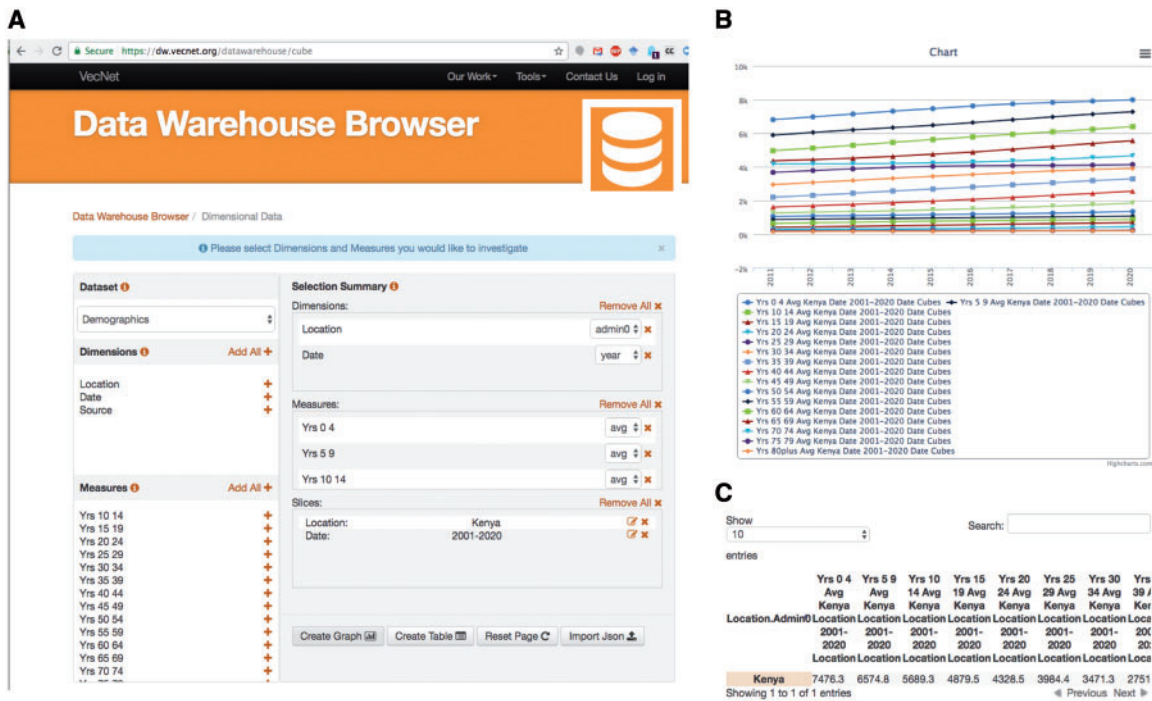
A

Secure https://dw.vecnet.org/datawarehouse/cube

VecNet Our Work Tools Contact Us Log in

Data Warehouse Browser

Data Warehouse Browser / Dimensional Data

Please select Dimensions and Measures you would like to investigate

Dataset

Demographics

Dimensions Add All

Location
Date
Source

Measures Add All

Yrs 10 14
Yrs 15 19
Yrs 20 24
Yrs 25 29
Yrs 30 34
Yrs 35 39
Yrs 40 44
Yrs 45 49
Yrs 50 54
Yrs 55 59
Yrs 60 64
Yrs 65 69
Yrs 70 74

Selection Summary

Dimensions: Remove All

Location admin0

Date year

Measures: Remove All

Yrs 0 4 avg

Yrs 5 9 avg

Yrs 10 14 avg

Slices: Remove All

Location: Kenya
Date: 2001-2020

Create Graph Create Table Reset Page Import Json

B

Chart

10k
8k
6k
4k
2k
0k
-2k

2011 2012 2013 2014 2015 2016 2017 2018 2019 2020

Yrs 0 4 Avg Kenya Date 2001-2020 Date Cubes
Yrs 5 9 Avg Kenya Date 2001-2020 Date Cubes
Yrs 10 14 Avg Kenya Date 2001-2020 Date Cubes
Yrs 15 19 Avg Kenya Date 2001-2020 Date Cubes
Yrs 20 24 Avg Kenya Date 2001-2020 Date Cubes
Yrs 25 29 Avg Kenya Date 2001-2020 Date Cubes
Yrs 30 34 Avg Kenya Date 2001-2020 Date Cubes
Yrs 35 39 Avg Kenya Date 2001-2020 Date Cubes
Yrs 40 44 Avg Kenya Date 2001-2020 Date Cubes
Yrs 45 49 Avg Kenya Date 2001-2020 Date Cubes
Yrs 50 54 Avg Kenya Date 2001-2020 Date Cubes
Yrs 55 59 Avg Kenya Date 2001-2020 Date Cubes
Yrs 60 64 Avg Kenya Date 2001-2020 Date Cubes
Yrs 65 69 Avg Kenya Date 2001-2020 Date Cubes
Yrs 70 74 Avg Kenya Date 2001-2020 Date Cubes
Yrs 75 79 Avg Kenya Date 2001-2020 Date Cubes
Yrs 80plus Avg Kenya Date 2001-2020 Date Cubes

Highcharts.com

C

Show
10
entries

Search:

| Location.Admin0 | Yrs 0 4 Avg Kenya Location 2001-2020 Location | Yrs 5 9 Avg Kenya Location 2001-2020 Location | Yrs 10 14 Avg Kenya Location 2001-2020 Location | Yrs 15 19 Avg Kenya Location 2001-2020 Location | Yrs 20 24 Avg Kenya Location 2001-2020 Location | Yrs 25 29 Avg Kenya Location 2001-2020 Location | Yrs 30 34 Avg Kenya Location 2001-2020 Location | Yrs 39 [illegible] |
|---|---|---|---|---|---|---|---|---|
| Kenya | 7476.3 | 6574.8 | 5689.3 | 4879.5 | 4328.5 | 3984.4 | 3471.3 | 2751 |

Showing 1 to 1 of 1 entries

Previous Next